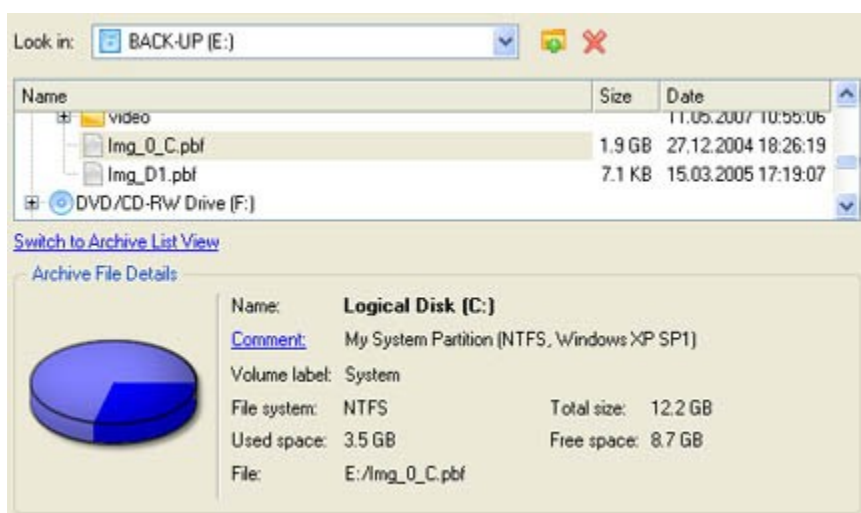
Look in: BACK-UP (E:)

| Name | Size | Date |
|---|---|---|
| video | | 11.05.2007 10:55:06 |
| Img_0_C.pbf | 1.9 GB | 27.12.2004 18:26:19 |
| Img_D1.pbf | 7.1 KB | 15.03.2005 17:19:07 |
| DVD/CD-RW Drive (F:) | | |

Switch to Archive List View

Archive File Details

Name: Logical Disk (C:)
Comment: My System Partition (NTFS, Windows XP SP1)
Volume label: System
File system: NTFS
Total size: 12.2 GB
Used space: 3.5 GB
Free space: 8.7 GB
File: E:/Img_0_C.pbf